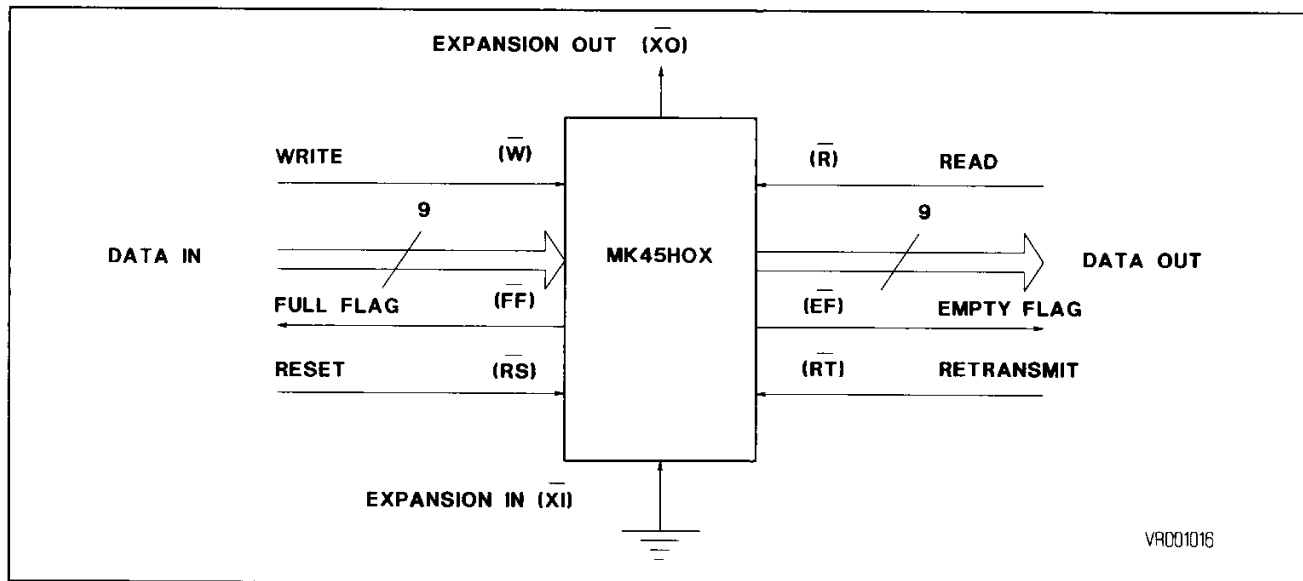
EXPANSION OUT $(\overline{XO})$

WRITE $(\overline{W})$

$(\overline{R})$ READ

9

9

DATA IN

MK45HOX

DATA OUT

FULL FLAG $(\overline{FF})$

$(\overline{EF})$ EMPTY FLAG

RESET $(\overline{RS})$

$(\overline{RT})$ RETRANSMIT

EXPANSION IN $(\overline{XI})$

VR001016